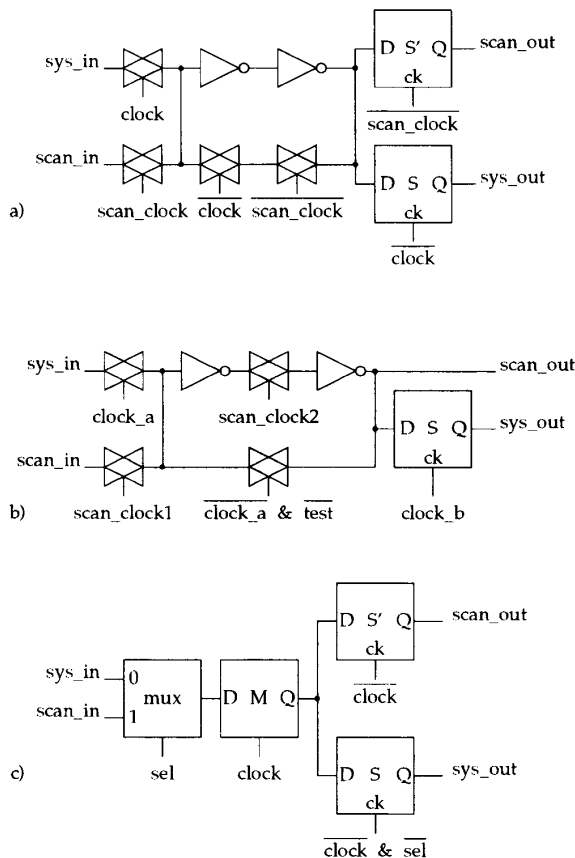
sys_in

clock

scan_in

scan_clock $\overline{\text{clock}}$ $\overline{\text{scan\_clock}}$

D S′ Q

ck

$\overline{\text{scan\_clock}}$

scan_out

D S Q

ck

$\overline{\text{clock}}$

sys_out

a)

sys_in

clock_a

scan_clock2

scan_in

scan_clock1

$\overline{\text{clock\_a}}$ & $\overline{\text{test}}$

scan_out

D S Q

ck

clock_b

sys_out

b)

sys_in

scan_in

0

mux

1

sel

D M Q

clock

D S′ Q

ck

$\overline{\text{clock}}$

scan_out

D S Q

ck

$\overline{\text{clock}}$ & $\overline{\text{sel}}$

sys_out

c)